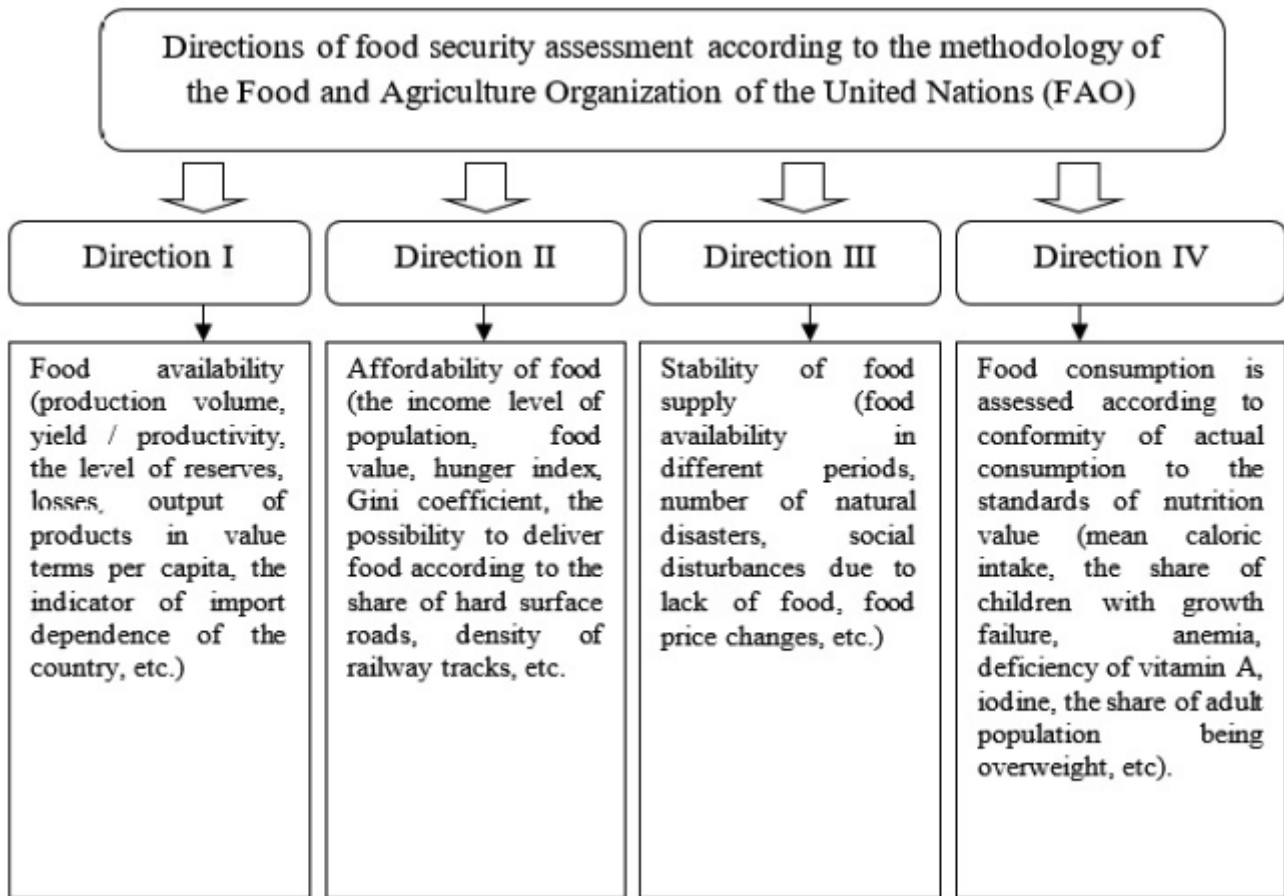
Directions of food security assessment according to the methodology of the Food and Agriculture Organization of the United Nations (FAO)

Direction I

Direction II

Direction III

Direction IV

Food availability (production volume, yield / productivity, the level of reserves, losses, output of products in value terms per capita, the indicator of import dependence of the country, etc.)

Affordability of food (the income level of population, food value, hunger index, Gini coefficient, the possibility to deliver food according to the share of hard surface roads, density of railway tracks, etc.

Stability of food supply (food availability in different periods, number of natural disasters, social disturbances due to lack of food, food price changes, etc.)

Food consumption is assessed according to conformity of actual consumption to the standards of nutrition value (mean caloric intake, the share of children with growth failure, anemia, deficiency of vitamin A, iodine, the share of adult population being overweight, etc).